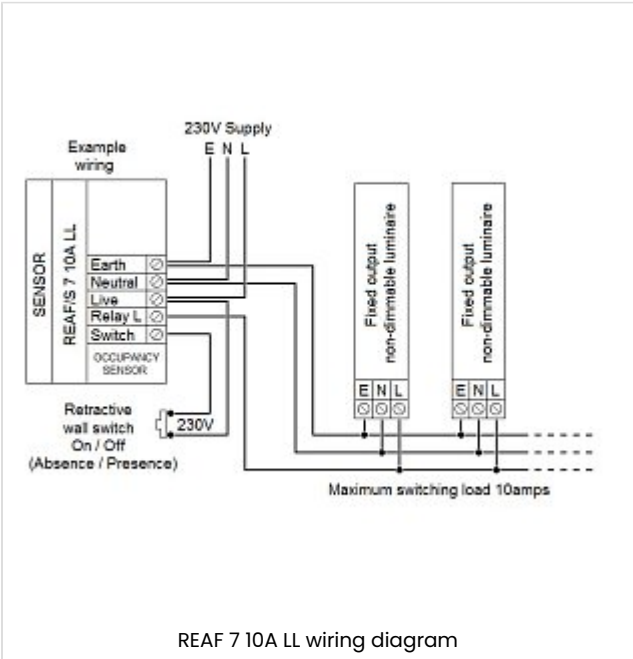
230V Supply
E N L

Example wiring

SENSOR

REAF/S 7 10A LL

Earth
Neutral
Live
Relay L
Switch

OCCUPANCY SENSOR

Fixed output non-dimmable luminaire

E N L

Fixed output non-dimmable luminaire

E N L

Retractive wall switch On / Off (Absence / Presence)

230V

Maximum switching load 10amps

REAF 7 10A LL wiring diagram